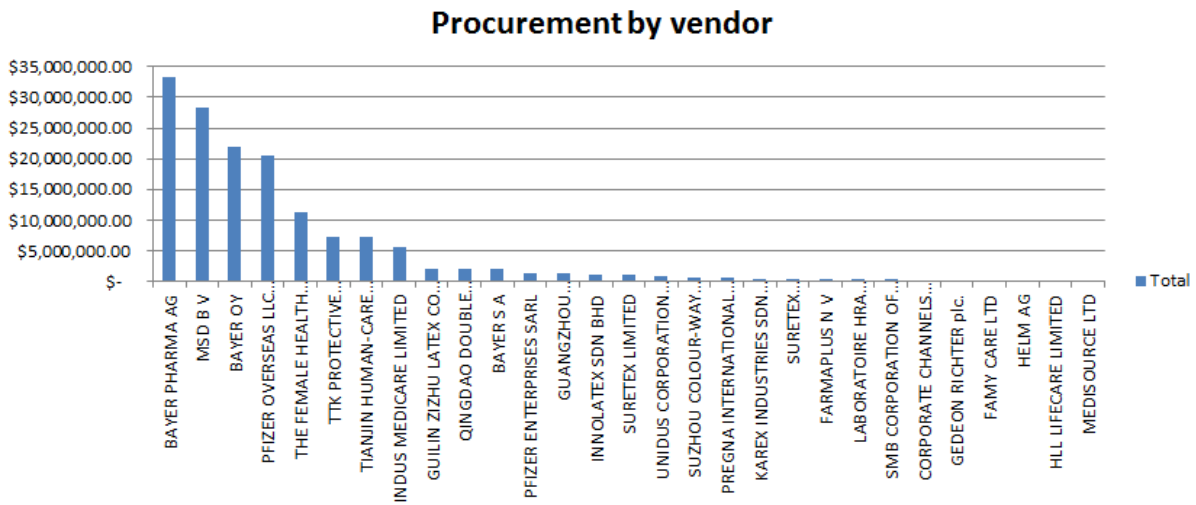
Procurement by vendor

$35,000,000.00
$30,000,000.00
$25,000,000.00
$20,000,000.00
$15,000,000.00
$10,000,000.00
$5,000,000.00
$-

Total

BAYER PHARMA AG
MSD B V
BAYER OY
PFIZER OVERSEAS LLC...
THE FEMALE HEALTH...
TTK PROTECTIVE...
TIANJIN HUMAN-CARE...
INDUS MEDICARE LIMITED
GUILIN ZIZHU LATEX CO...
QINGDAO DOUBLE...
BAYER S A
PFIZER ENTERPRISES SARL
GUANGZHOU...
INNOLATEX SDN BHD
SURETEX LIMITED
UNIDUS CORPORATION...
SUZHOU COLOUR-WAY...
PREGNA INTERNATIONAL...
KAREX INDUSTRIES SDN...
SURETEX...
FARMAPLUS N V
LABORATOIRE HRA...
SMB CORPORATION OF...
CORPORATE CHANNELS...
GEDEON RICHTER plc.
FAMY CARE LTD
HELM AG
HLL LIFECARE LIMITED
MEDISOURCE LTD